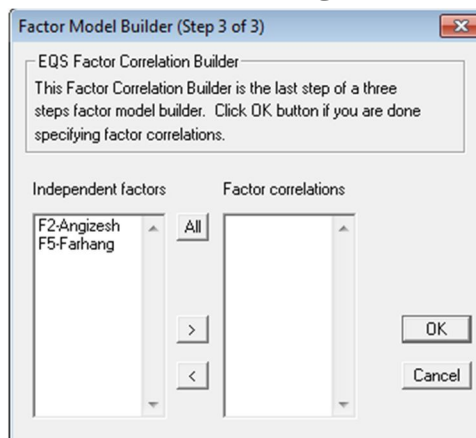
Factor Model Builder (Step 3 of 3)

EQS Factor Correlation Builder

This Factor Correlation Builder is the last step of a three steps factor model builder. Click OK button if you are done specifying factor correlations.

Independent factors

F2-Angizesh
F5-Farhang

All

Factor correlations

>

<

OK

Cancel